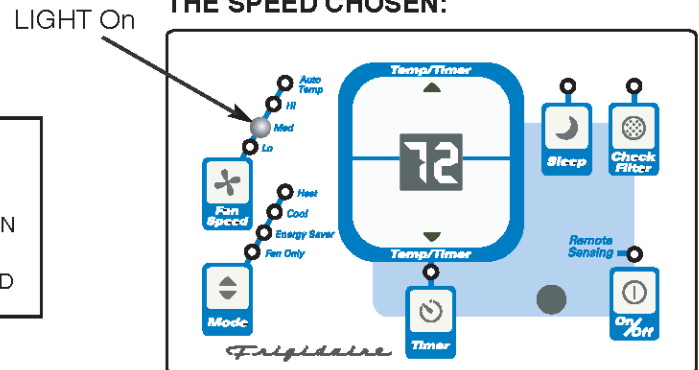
THE SPEED CHOSEN:

LIGHT On

N

D

Auto Temp

Hi

Med

Lo

Fan Speed

Heat

Cool

Energy Saver

Fan Only

Mode

Temp/Timer

72

Temp/Timer

Timer

Sleep

Check Filter

Remote Sensing

On/Off

Frigidaire